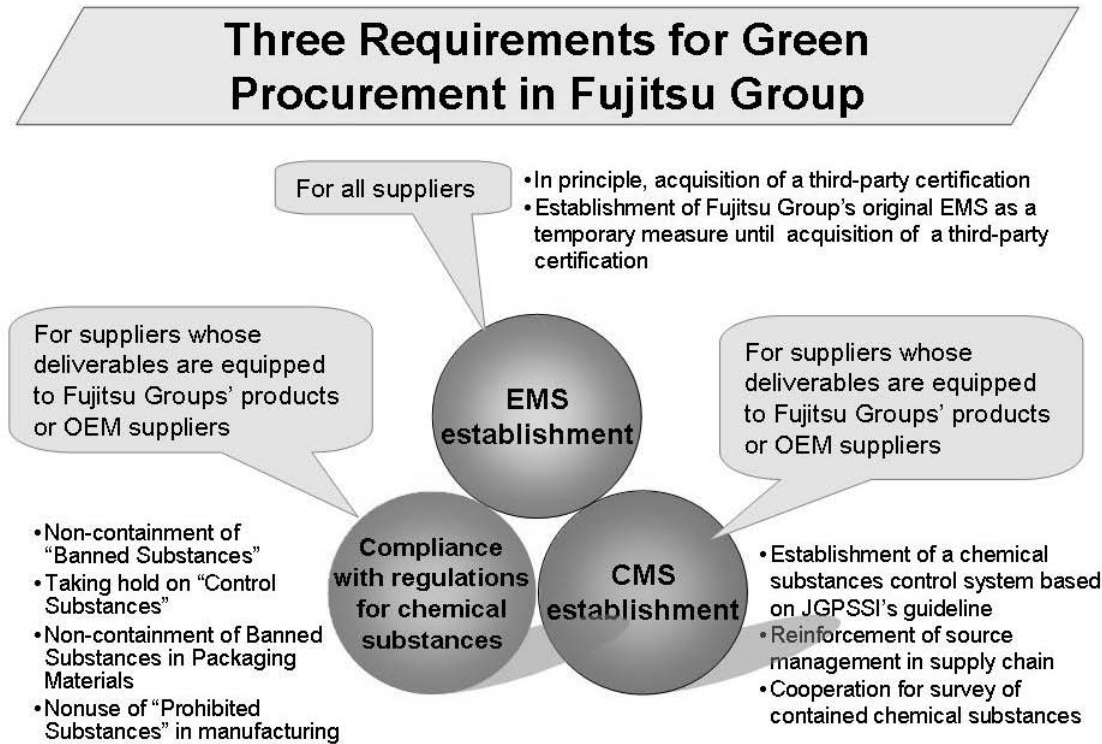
Three Requirements for Green Procurement in Fujitsu Group

For all suppliers

•In principle, acquisition of a third-party certification
•Establishment of Fujitsu Group's original EMS as a temporary measure until acquisition of a third-party certification

For suppliers whose deliverables are equipped to Fujitsu Groups' products or OEM suppliers

EMS establishment

For suppliers whose deliverables are equipped to Fujitsu Groups' products or OEM suppliers

•Non-containment of "Banned Substances"
•Taking hold on "Control Substances"
•Non-containment of Banned Substances in Packaging Materials
•Nonuse of "Prohibited Substances" in manufacturing

Compliance with regulations for chemical substances

CMS establishment

•Establishment of a chemical substances control system based on JGPSSI's guideline
•Reinforcement of source management in supply chain
•Cooperation for survey of contained chemical substances